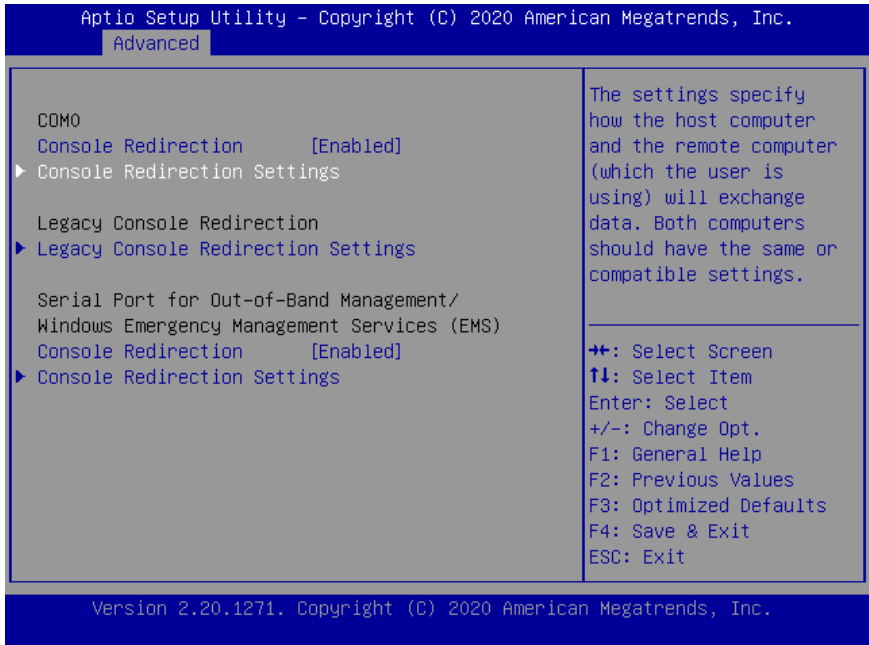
Aptio Setup Utility – Copyright (C) 2020 American Megatrends, Inc.
Advanced

COM0
Console Redirection [Enabled]
▶ Console Redirection Settings

Legacy Console Redirection
▶ Legacy Console Redirection Settings

Serial Port for Out-of-Band Management/
Windows Emergency Management Services (EMS)
Console Redirection [Enabled]
▶ Console Redirection Settings

The settings specify how the host computer and the remote computer (which the user is using) will exchange data. Both computers should have the same or compatible settings.

→←: Select Screen
↑↓: Select Item
Enter: Select
+/-: Change Opt.
F1: General Help
F2: Previous Values
F3: Optimized Defaults
F4: Save & Exit
ESC: Exit

Version 2.20.1271. Copyright (C) 2020 American Megatrends, Inc.